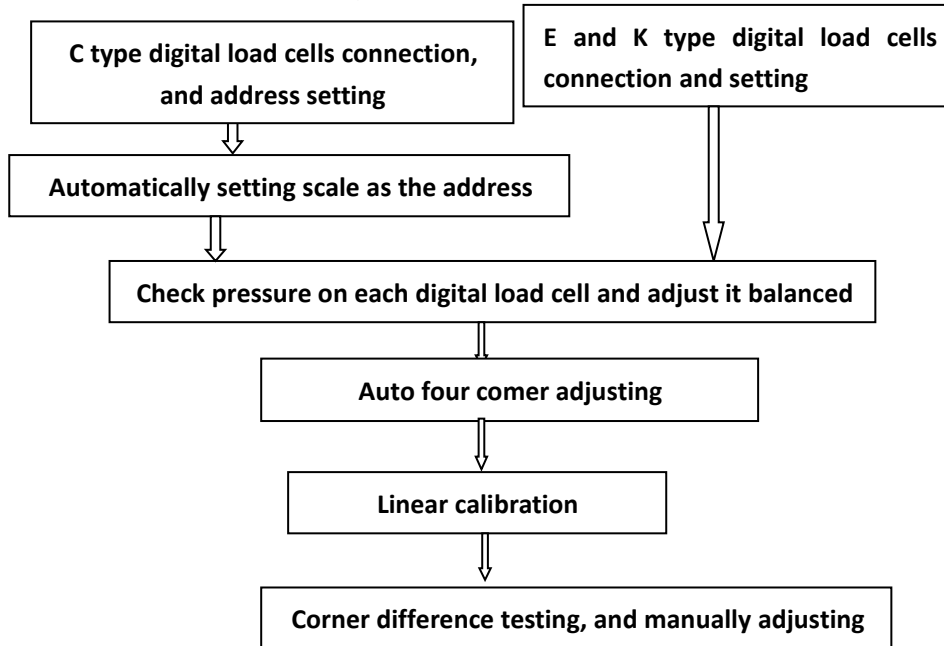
C type digital load cells connection, and address setting

E and K type digital load cells connection and setting

Automatically setting scale as the address

Check pressure on each digital load cell and adjust it balanced

Auto four comer adjusting

Linear calibration

Corner difference testing, and manually adjusting